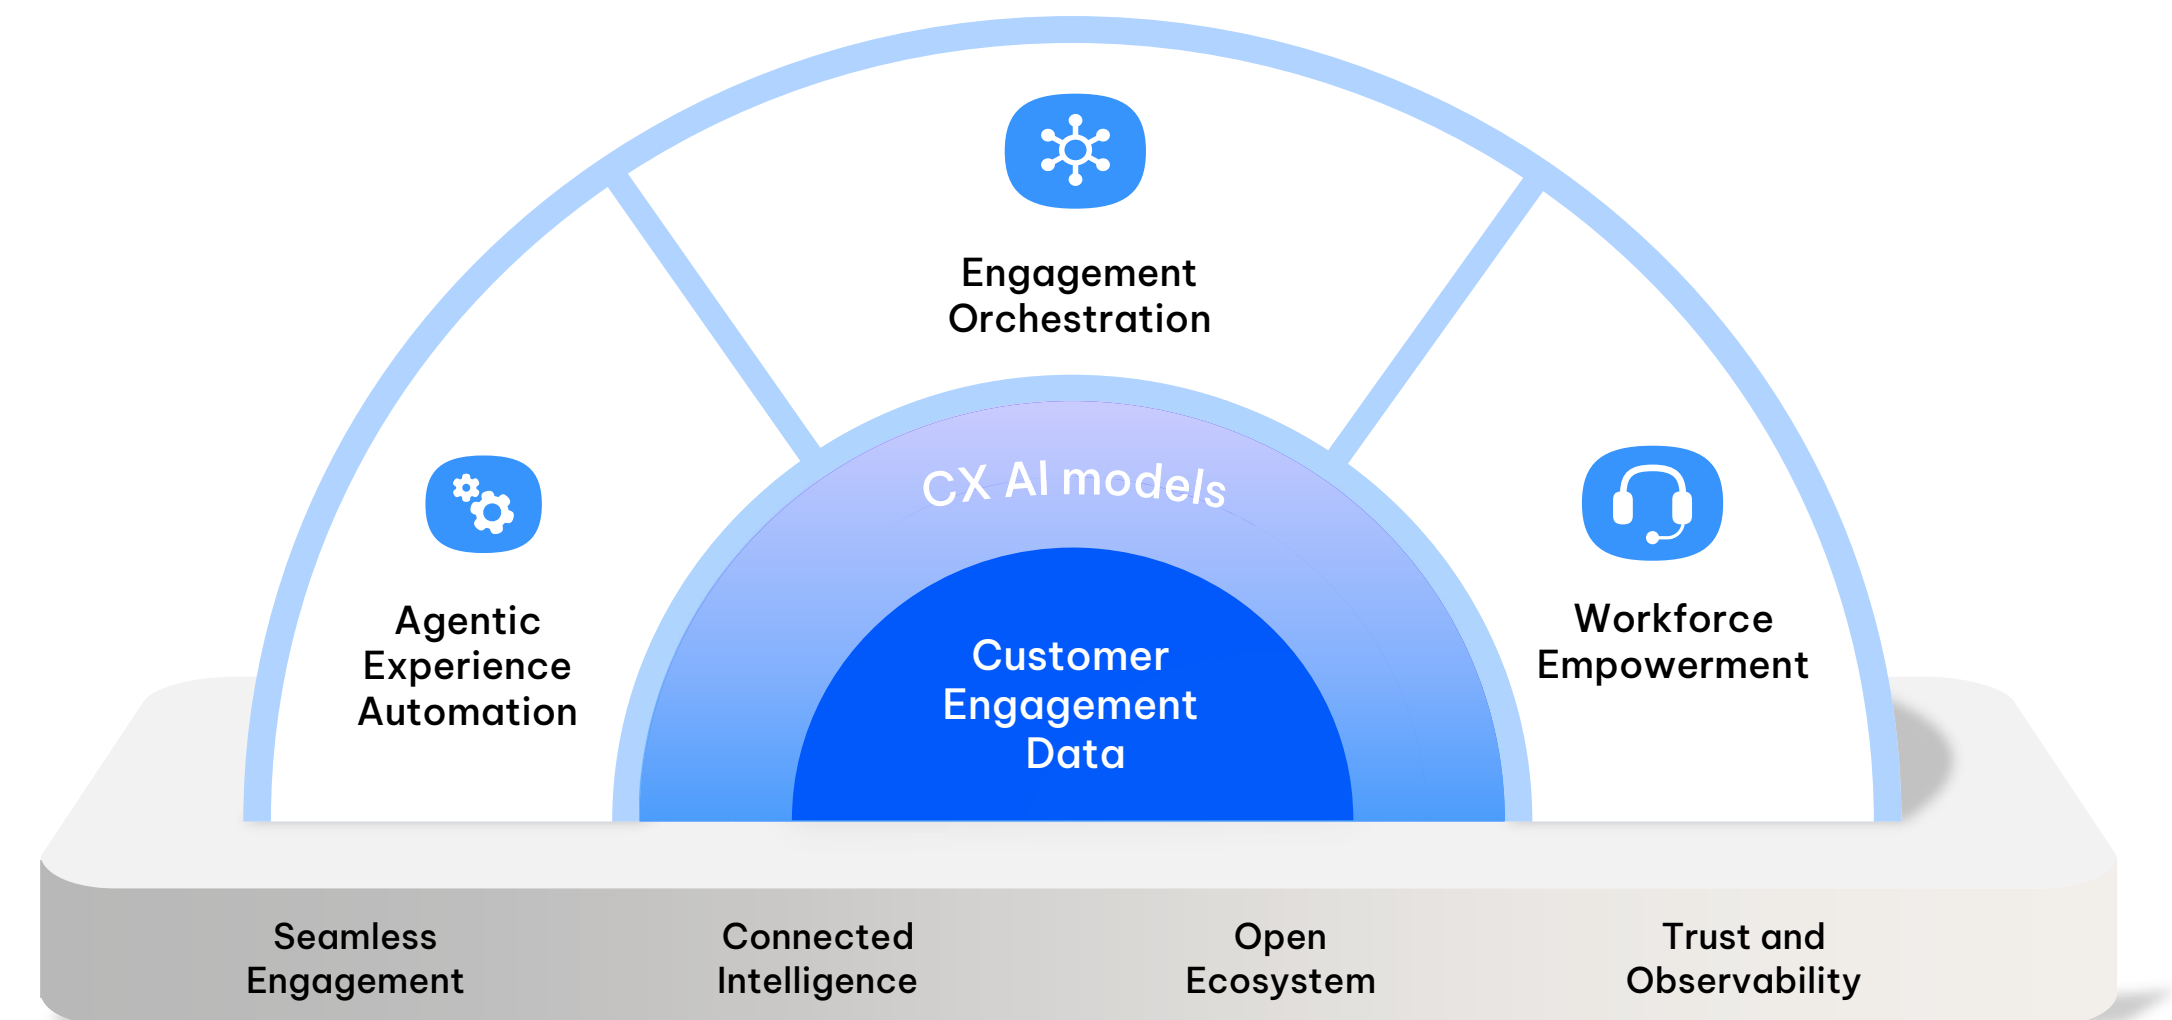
Engagement Orchestration

CX AI models

Agentic Experience Automation

Customer Engagement Data

Workforce Empowerment

Seamless Engagement

Connected Intelligence

Open Ecosystem

Trust and Observability